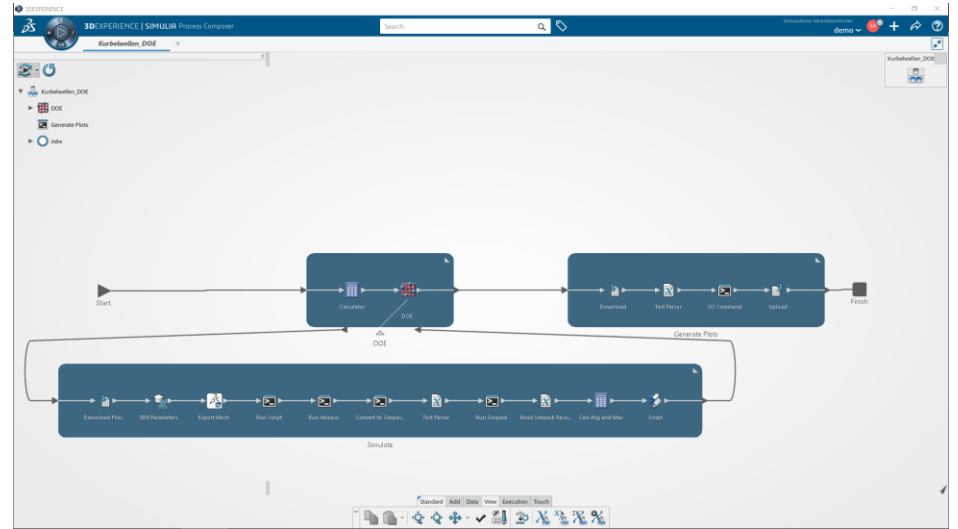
3DEXPERIENCE

3DEXPERIENCE | SIMULIA Process Composer

Search

Simulations Verantwortlicher
demo

Kurbelwellen_DOE +

Kurbelwellen_DOE
DOE
Generate Plots
Jobs

Kurbelwellen_DOE

Start
Calculator
DOE
DOE
Download
Text Parser
OS Command
Upload
Finish
Generate Plots

Download Files
3DX Parameters
Export Mesh
Run Script
Run Abaqus
Convert to Simpac...
Text Parser
Run Simpack
Read Simpack Resu...
Calc Avg and Max
Script
Simulate

Standard Add Data View Execution Touch